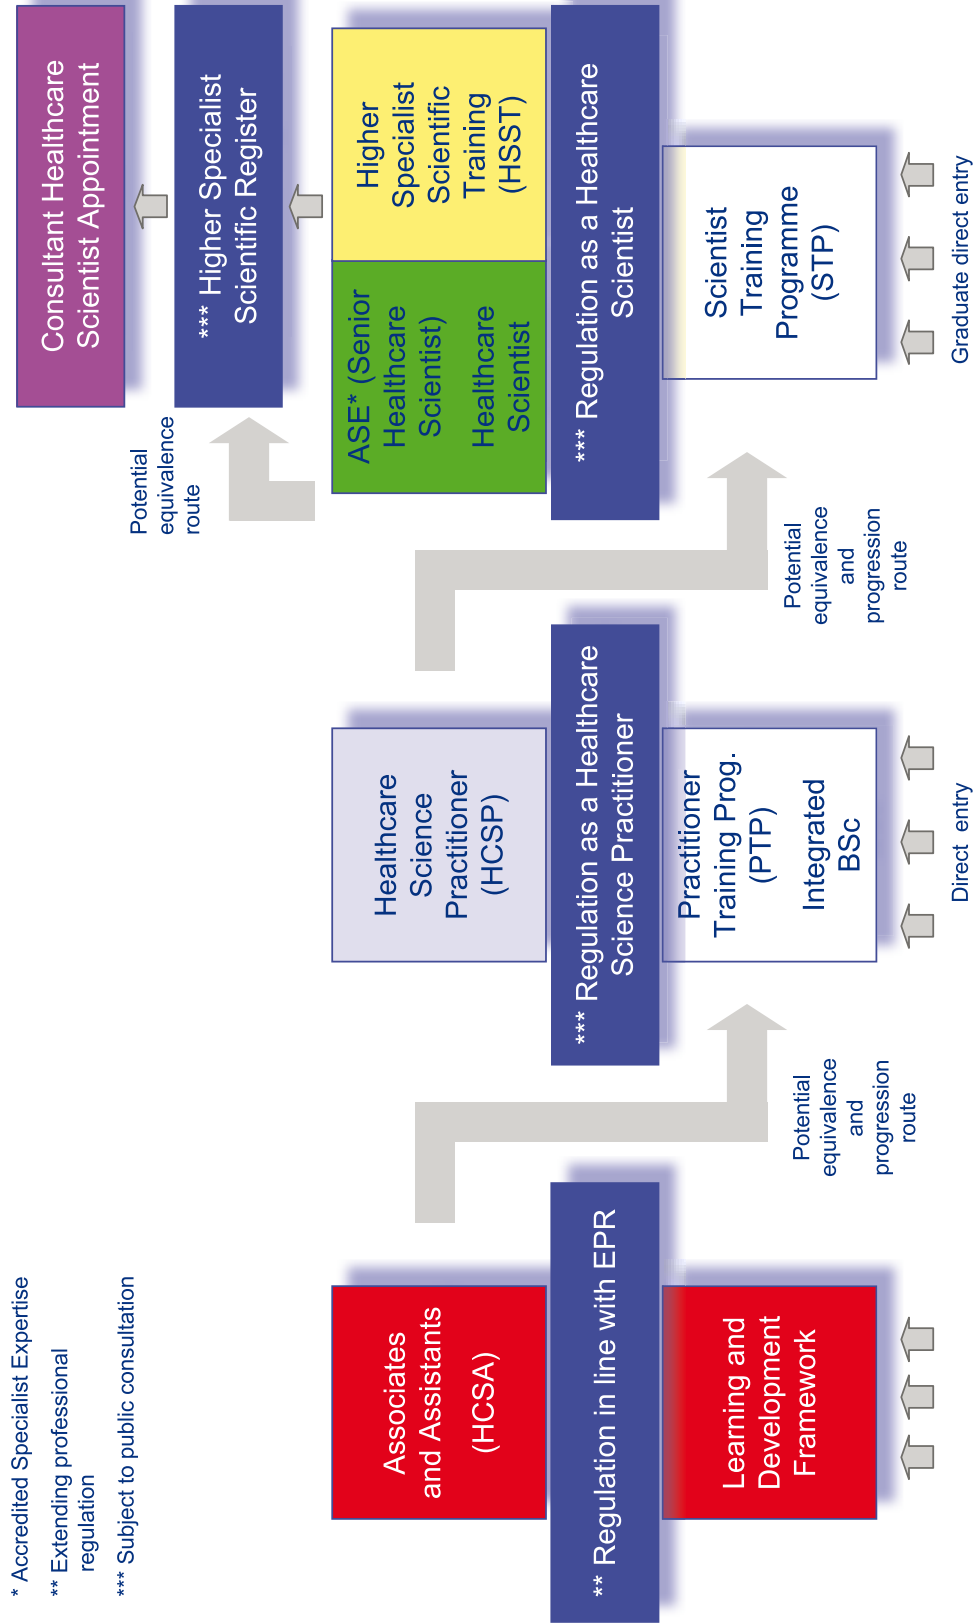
Consultant Healthcare Scientist Appointment

*** Higher Specialist Scientific Register

Higher Specialist Scientific Training (HSST)

ASE* (Senior Healthcare Scientist)

Healthcare Scientist

*** Regulation as a Healthcare Scientist

Scientist Training Programme (STP)

Graduate direct entry

Potential equivalence route

Potential equivalence and progression route

Healthcare Science Practitioner (HCSP)

*** Regulation as a Healthcare Science Practitioner

Practitioner Training Prog. (PTP)

Integrated BSc

Direct entry

Potential equivalence and progression route

Associates and Assistants (HCSA)

** Regulation in line with EPR

Learning and Development Framework

* Accredited Specialist Expertise

** Extending professional regulation

*** Subject to public consultation